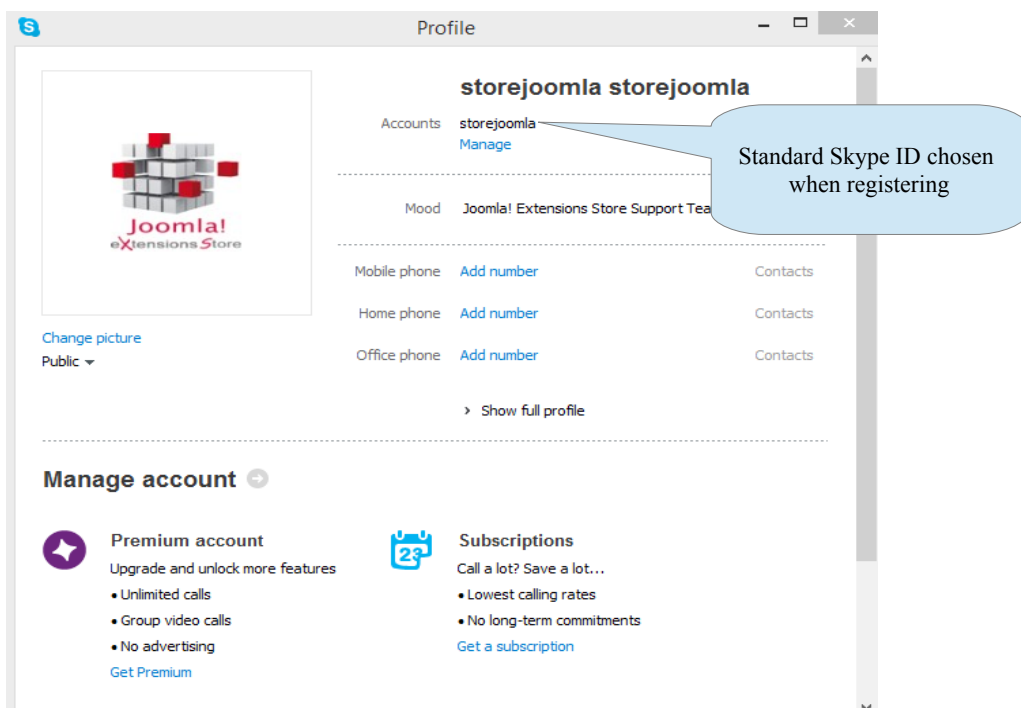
Profile

Joomla!
eXtensions Store

Change picture
Public

storejoomla storejoomla

Accounts storejoomla
Manage

Standard Skype ID chosen when registering

Mood Joomla! Extensions Store Support Tea

Mobile phone Add number Contacts

Home phone Add number Contacts

Office phone Add number Contacts

Show full profile

Manage account

Premium account
Upgrade and unlock more features
• Unlimited calls
• Group video calls
• No advertising
Get Premium

23

Subscriptions
Call a lot? Save a lot...
• Lowest calling rates
• No long-term commitments
Get a subscription